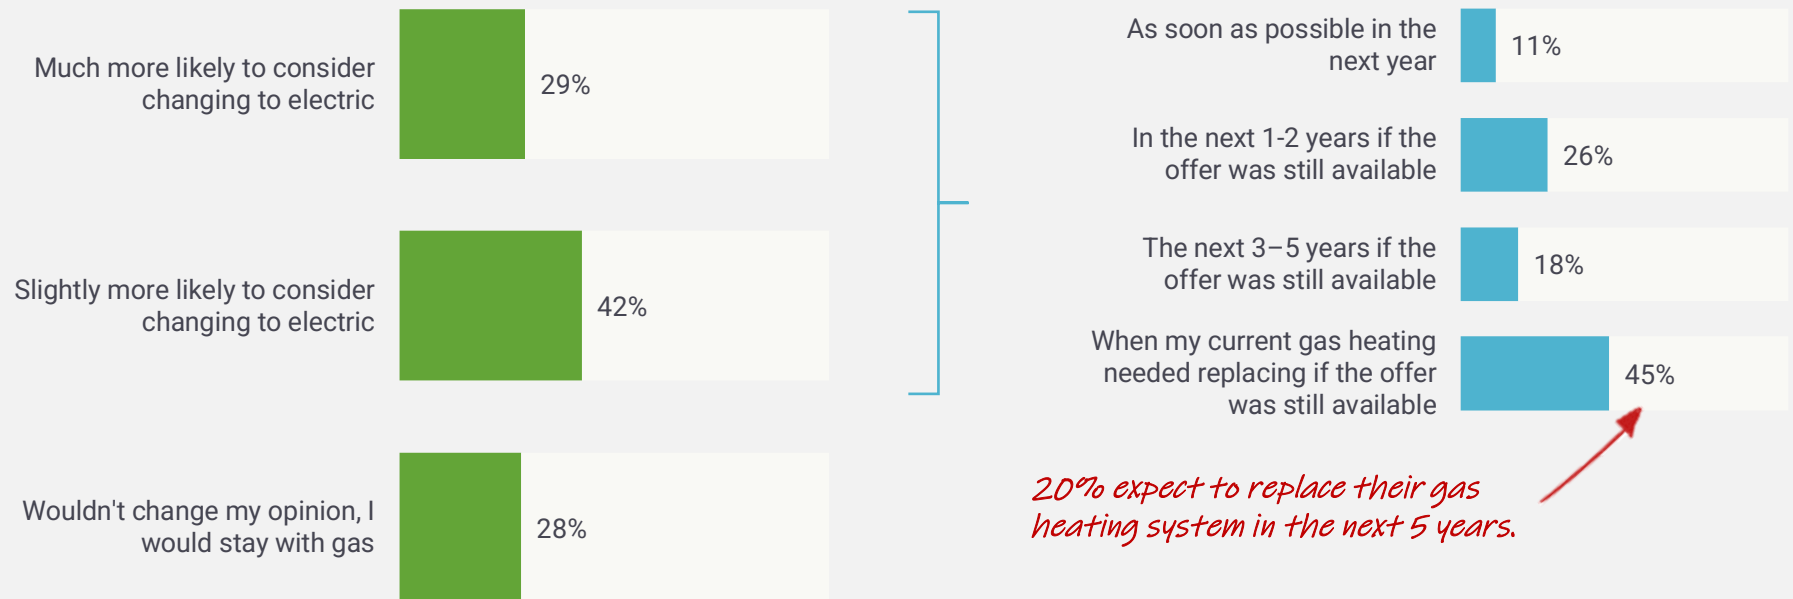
Much more likely to consider changing to electric

29%

Slightly more likely to consider changing to electric

42%

Wouldn't change my opinion, I would stay with gas

28%

As soon as possible in the next year

11%

In the next 1-2 years if the offer was still available

26%

The next 3–5 years if the offer was still available

18%

When my current gas heating needed replacing if the offer was still available

45%

20% expect to replace their gas heating system in the next 5 years.